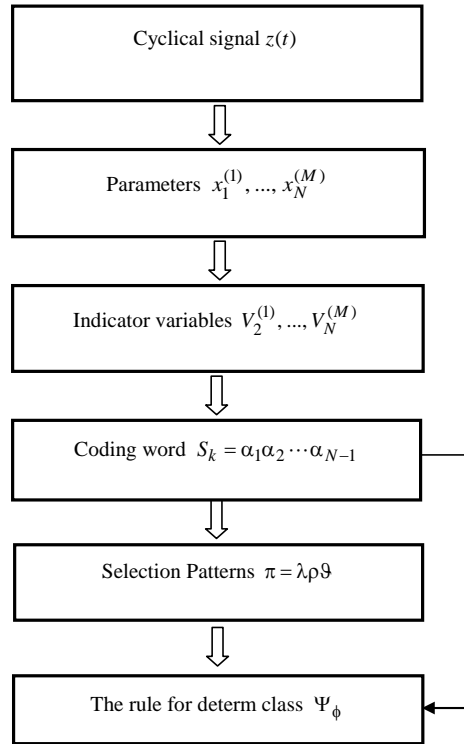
Cyclical signal $z(t)$

Parameters $x_1^{(1)}, ..., x_N^{(M)}$

Indicator variables $V_2^{(1)}, ..., V_N^{(M)}$

Coding word $S_k = \alpha_1\alpha_2 \cdots \alpha_{N-1}$

Selection Patterns $\pi = \lambda\rho\vartheta$

The rule for determ class $\Psi_\phi$